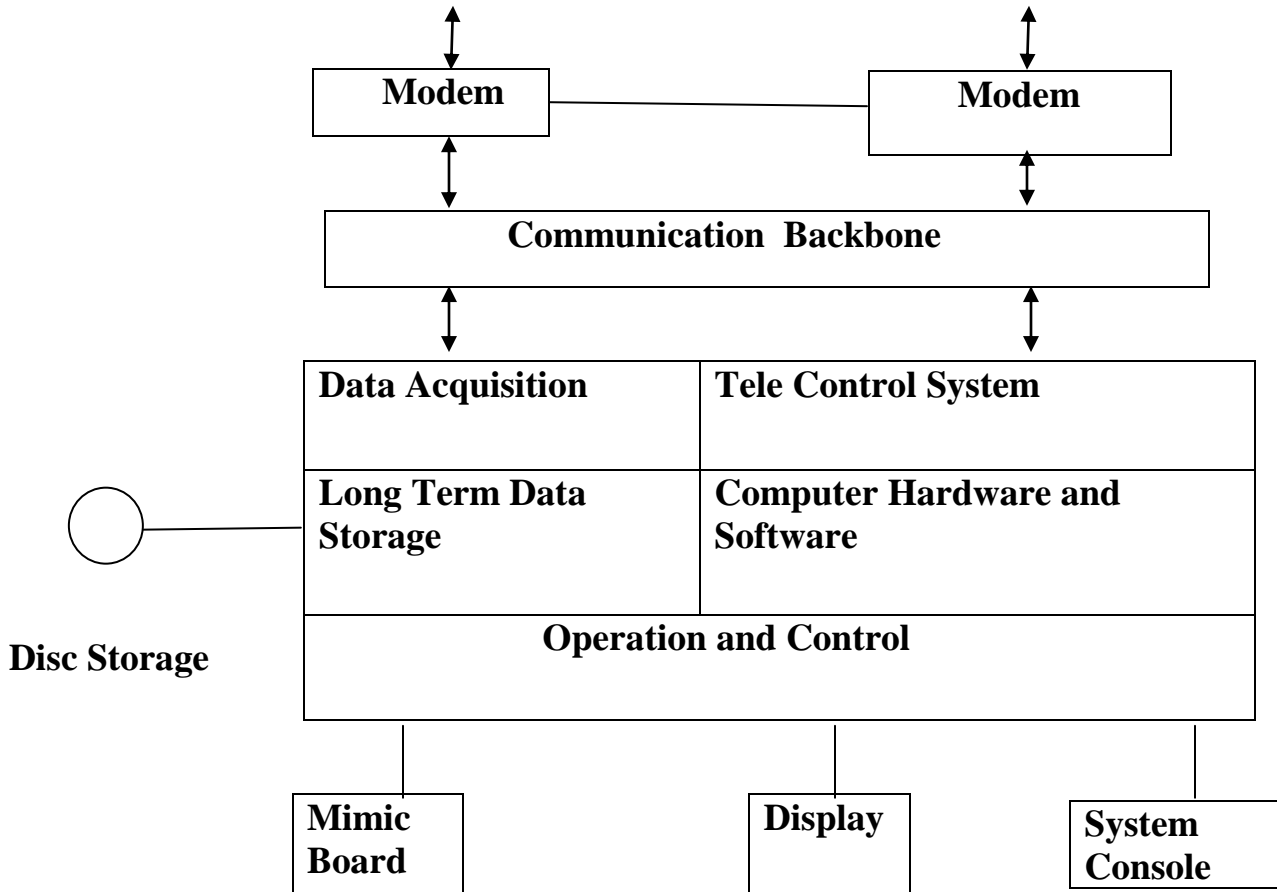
Modem

Modem

Communication Backbone

Data Acquisition

Tele Control System

Long Term Data Storage

Computer Hardware and Software

Operation and Control

Disc Storage

Mimic Board

Display

System Console